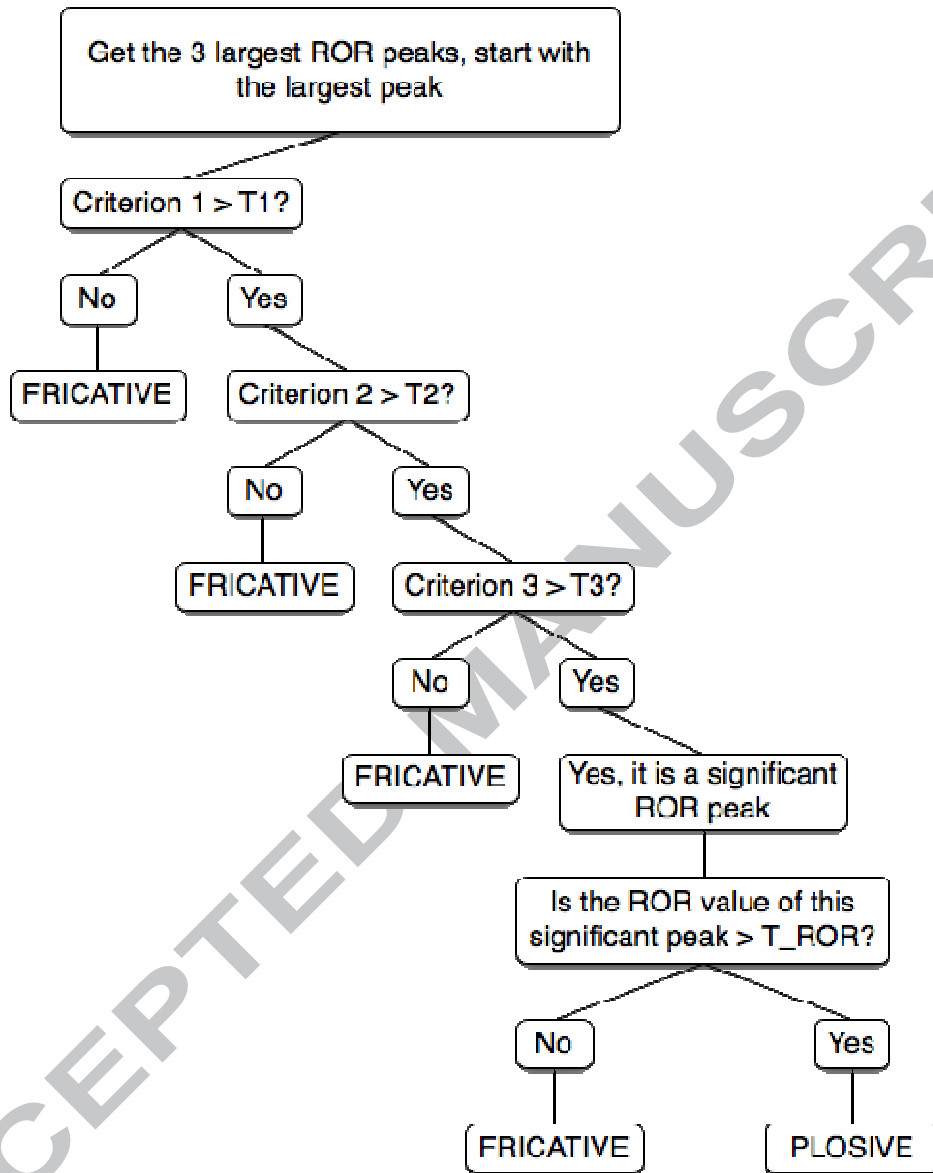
Get the 3 largest ROR peaks, start with the largest peak

Criterion 1 > T1?

No

Yes

FRICATIVE

Criterion 2 > T2?

No

Yes

FRICATIVE

Criterion 3 > T3?

No

Yes

FRICATIVE

Yes, it is a significant ROR peak

Is the ROR value of this significant peak > T_ROR?

No

Yes

FRICATIVE

PLOSIVE

CEPTED MANUSCRI